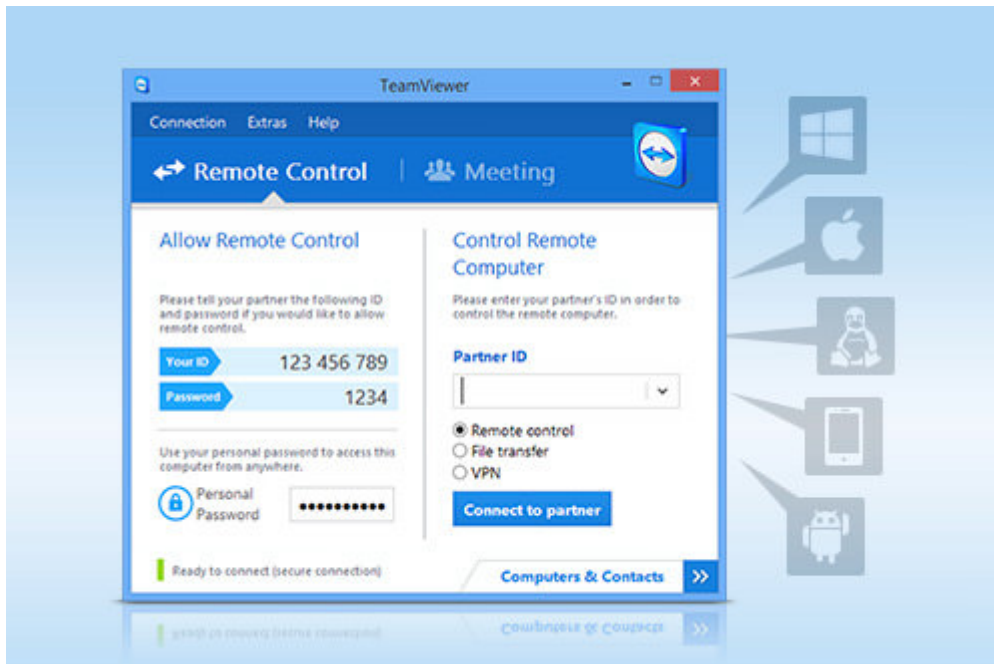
TeamViewer

Connection Extras Help

Remote Control | Meeting

Allow Remote Control

Please tell your partner the following ID and password if you would like to allow remote control.

Your ID 123 456 789

Password 1234

Use your personal password to access this computer from anywhere.

Personal Password ••••••••••

Control Remote Computer

Please enter your partner's ID in order to control the remote computer.

Partner ID

Remote control
File transfer
VPN

Connect to partner

Ready to connect (secure connection)

Computers & Contacts »